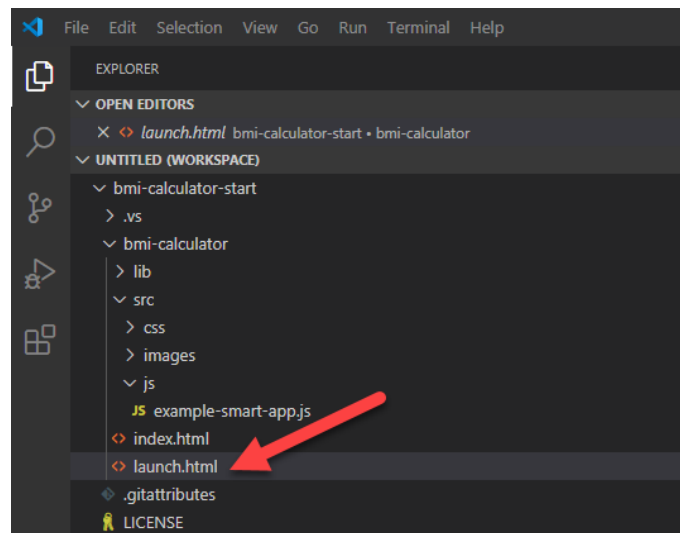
File Edit Selection View Go Run Terminal Help

EXPLORER

OPEN EDITORS

launch.html bmi-calculator-start • bmi-calculator

UNTITLED (WORKSPACE)

bmi-calculator-start

.vs

bmi-calculator

lib

src

css

images

js

JS example-smart-app.js

index.html

launch.html

.gitattributes

LICENSE